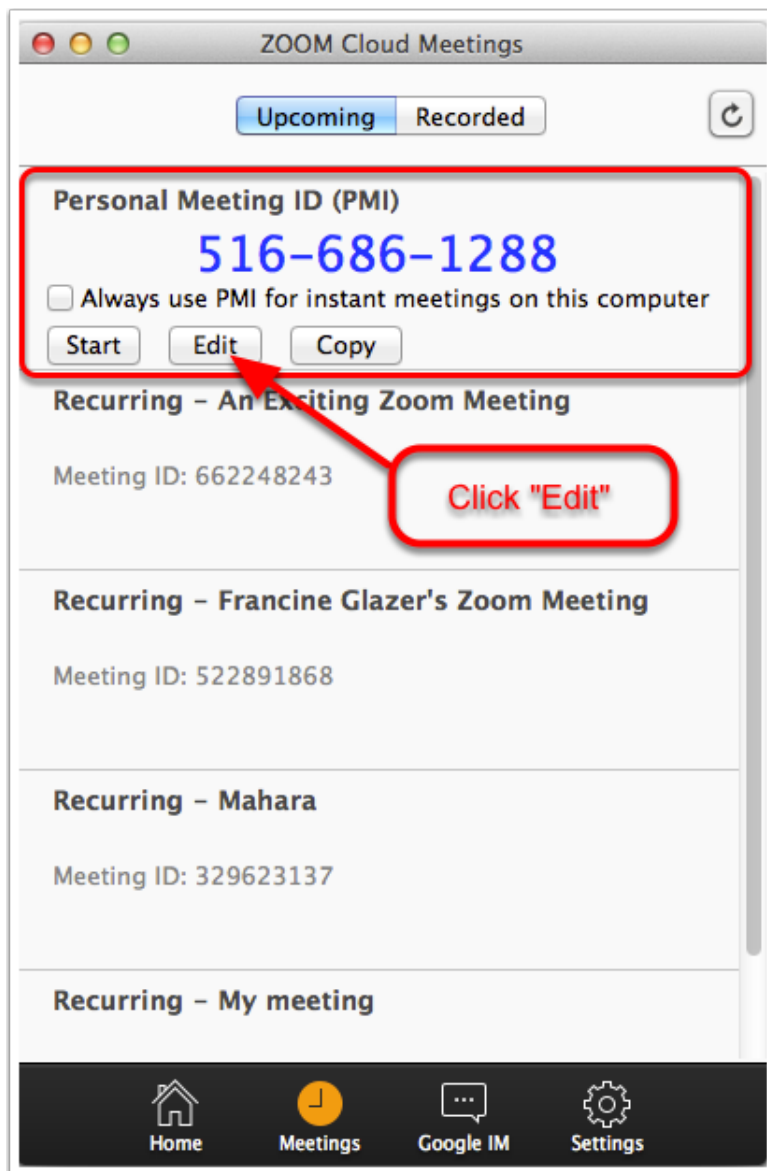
ZOOM Cloud Meetings

Upcoming Recorded

Personal Meeting ID (PMI)

516-686-1288

Always use PMI for instant meetings on this computer

Start Edit Copy

Recurring - An Exciting Zoom Meeting

Meeting ID: 662248243

Click "Edit"

Recurring - Francine Glazer's Zoom Meeting

Meeting ID: 522891868

Recurring - Mahara

Meeting ID: 329623137

Recurring - My meeting

Home Meetings Google IM Settings